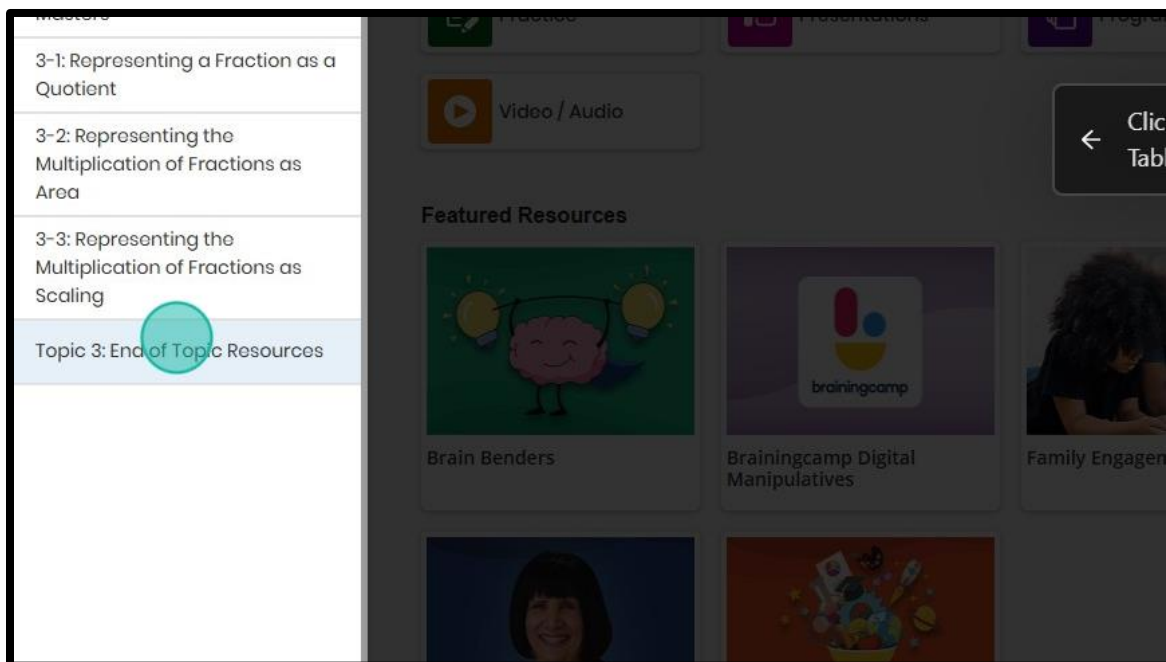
3-1: Representing a Fraction as a Quotient

3-2: Representing the Multiplication of Fractions as Area

3-3: Representing the Multiplication of Fractions as Scaling

Topic 3: End of Topic Resources

Video / Audio

Clic
Tabl

Featured Resources

brainingcamp

Brain Benders

Brainingcamp Digital Manipulatives

Family Engagen